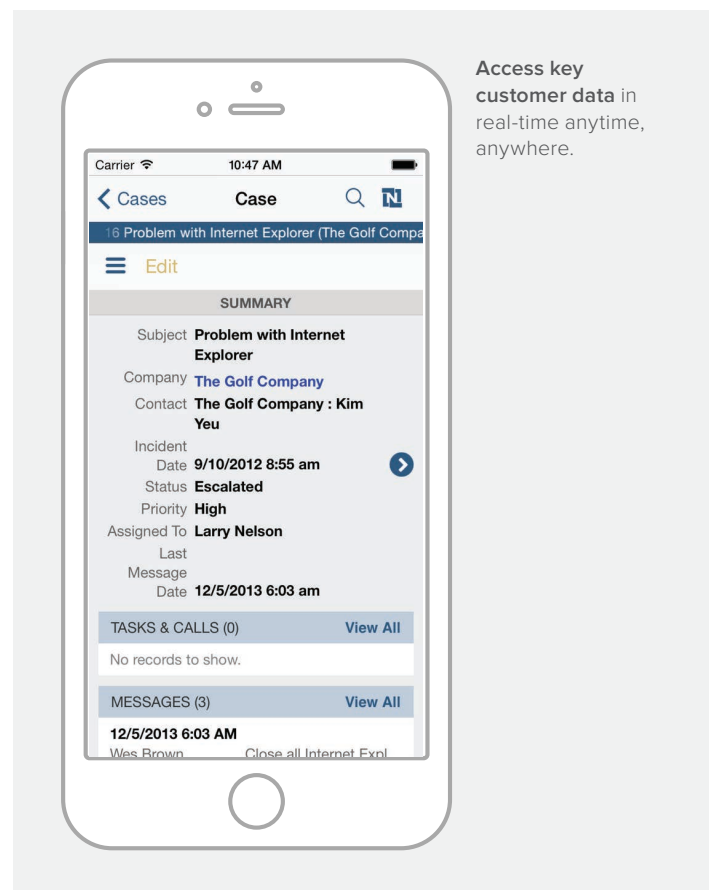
Carrier 10:47 AM

Cases Case N

16 Problem with Internet Explorer (The Golf Compa

Edit

SUMMARY

Subject Problem with Internet Explorer
Company The Golf Company
Contact The Golf Company : Kim Yeu
Incident Date 9/10/2012 8:55 am
Status Escalated
Priority High
Assigned To Larry Nelson
Last Message Date 12/5/2013 6:03 am

TASKS & CALLS (0) View All
No records to show.

MESSAGES (3) View All
12/5/2013 6:03 AM
Wes Brown Close all Internet Expl

**Access key customer data** in real-time anytime, anywhere.